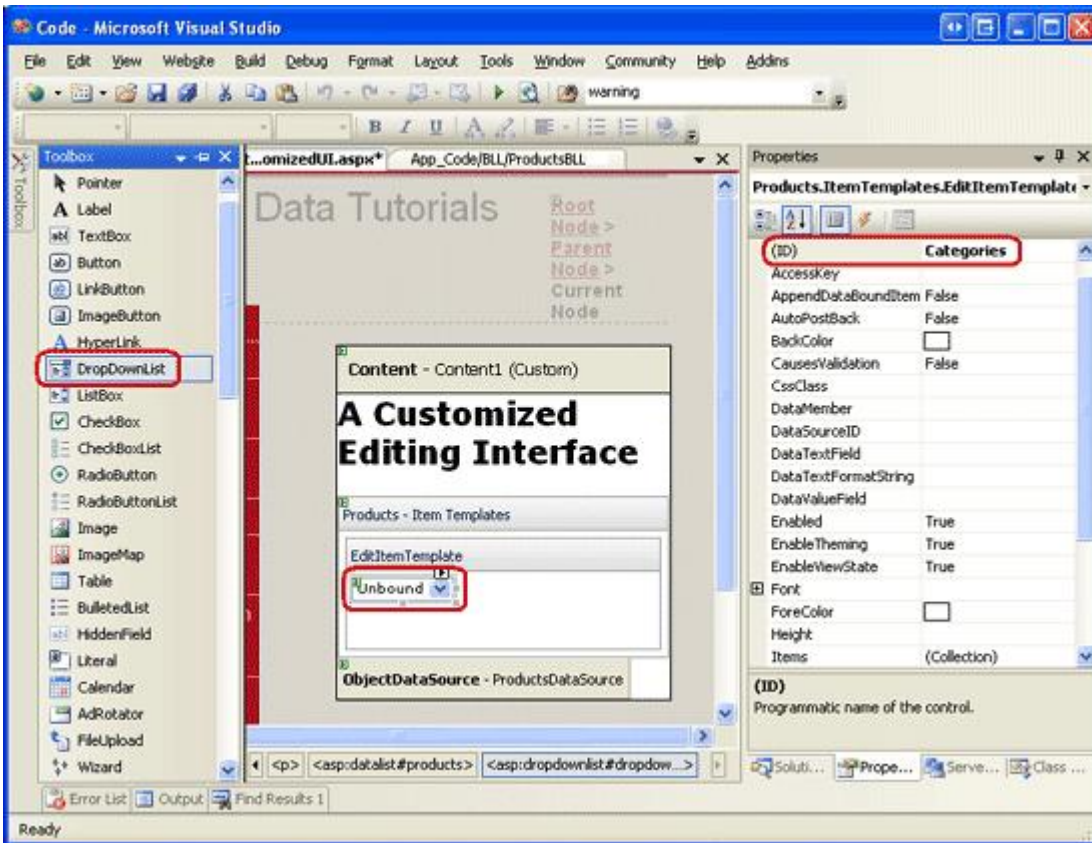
Code - Microsoft Visual Studio

File Edit View Website Build Debug Format Layout Tools Window Community Help Addins

warning

Toolbox

Pointer
Label
TextBox
Button
LinkButton
ImageButton
HyperLink
DropDownList
ListBox
CheckBox
CheckBoxList
RadioButton
RadioButtonList
Image
ImageMap
Table
BulletedList
HiddenField
Literal
Calendar
AdRotator
FileUpload
Wizard

t...omizedUI.aspx* App_Code/BLL/ProductsBLL

Data Tutorials

Root Node > Parent Node > Current Node

Content - Content1 (Custom)

A Customized Editing Interface

Products - Item Templates

EditItemTemplate

Unbound

ObjectDataSource - ProductsDataSource

<p> <asp:datalist#products> <asp:dropdownlist#dropdow...>

Properties

Products.ItemTemplates.EditItemTemplate

| (ID) | Categories |
|---|---|
| AccessKey | |
| AppendDataBoundItem | False |
| AutoPostBack | False |
| BackColor | |
| CausesValidation | False |
| CssClass | |
| DataMember | |
| DataSourceID | |
| DataTextField | |
| DataTextFormatString | |
| DataValueField | |
| Enabled | True |
| EnableTheming | True |
| EnableViewState | True |
| Font | |
| ForeColor | |
| Height | |
| Items | (Collection) |

(ID)
Programmatic name of the control.

Soluti... Prope... Serve... Class ...

Error List Output Find Results 1

Ready